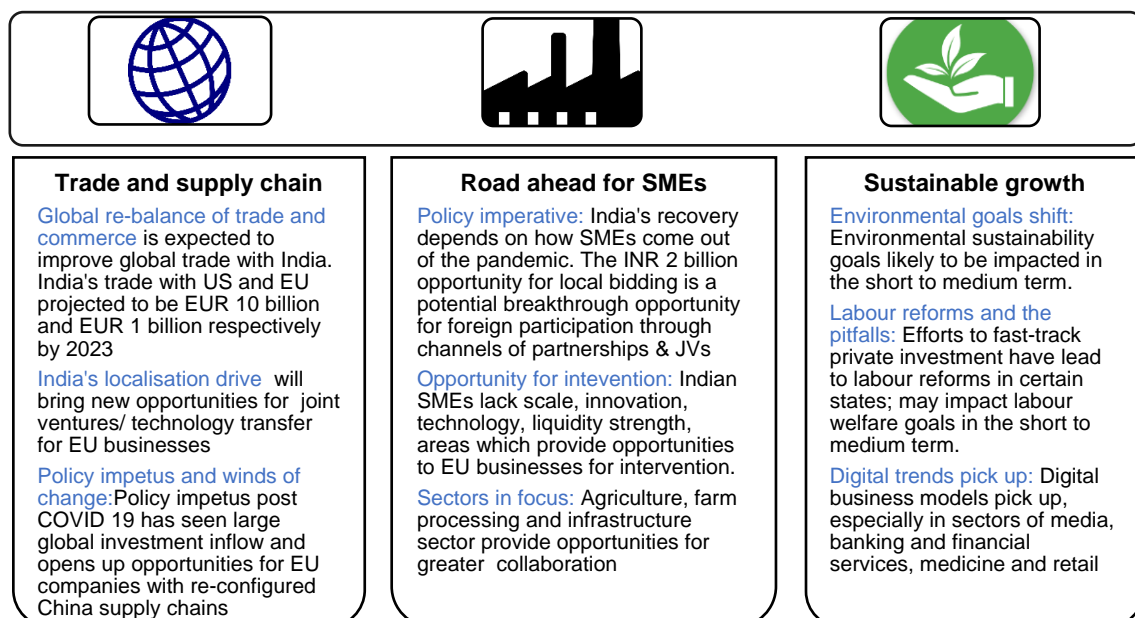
Trade and supply chain

Global re-balance of trade and commerce is expected to improve global trade with India. India's trade with US and EU projected to be EUR 10 billion and EUR 1 billion respectively by 2023

India's localisation drive will bring new opportunities for joint ventures/ technology transfer for EU businesses

Policy impetus and winds of change:Policy impetus post COVID 19 has seen large global investment inflow and opens up opportunities for EU companies with re-configured China supply chains

Road ahead for SMEs

Policy imperative: India's recovery depends on how SMEs come out of the pandemic. The INR 2 billion opportunity for local bidding is a potential breakthrough opportunity for foreign participation through channels of partnerships & JVs

Opportunity for intevention: Indian SMEs lack scale, innovation, technology, liquidity strength, areas which provide opportunities to EU businesses for intervention.

Sectors in focus: Agriculture, farm processing and infrastructure sector provide opportunities for greater collaboration

Sustainable growth

Environmental goals shift: Environmental sustainability goals likely to be impacted in the short to medium term.

Labour reforms and the pitfalls: Efforts to fast-track private investment have lead to labour reforms in certain states; may impact labour welfare goals in the short to medium term.

Digital trends pick up: Digital business models pick up, especially in sectors of media, banking and financial services, medicine and retail